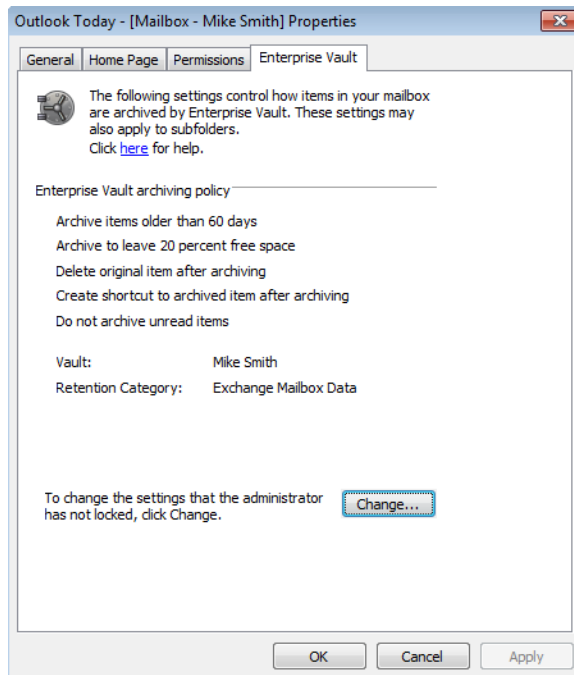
Outlook Today - [Mailbox - Mike Smith] Properties

General | Home Page | Permissions | Enterprise Vault

The following settings control how items in your mailbox are archived by Enterprise Vault. These settings may also apply to subfolders.
Click here for help.

Enterprise Vault archiving policy

Archive items older than 60 days

Archive to leave 20 percent free space

Delete original item after archiving

Create shortcut to archived item after archiving

Do not archive unread items

| | |
|---|---|
| Vault: | Mike Smith |
| Retention Category: | Exchange Mailbox Data |

To change the settings that the administrator has not locked, click Change.

Change...

OK | Cancel | Apply